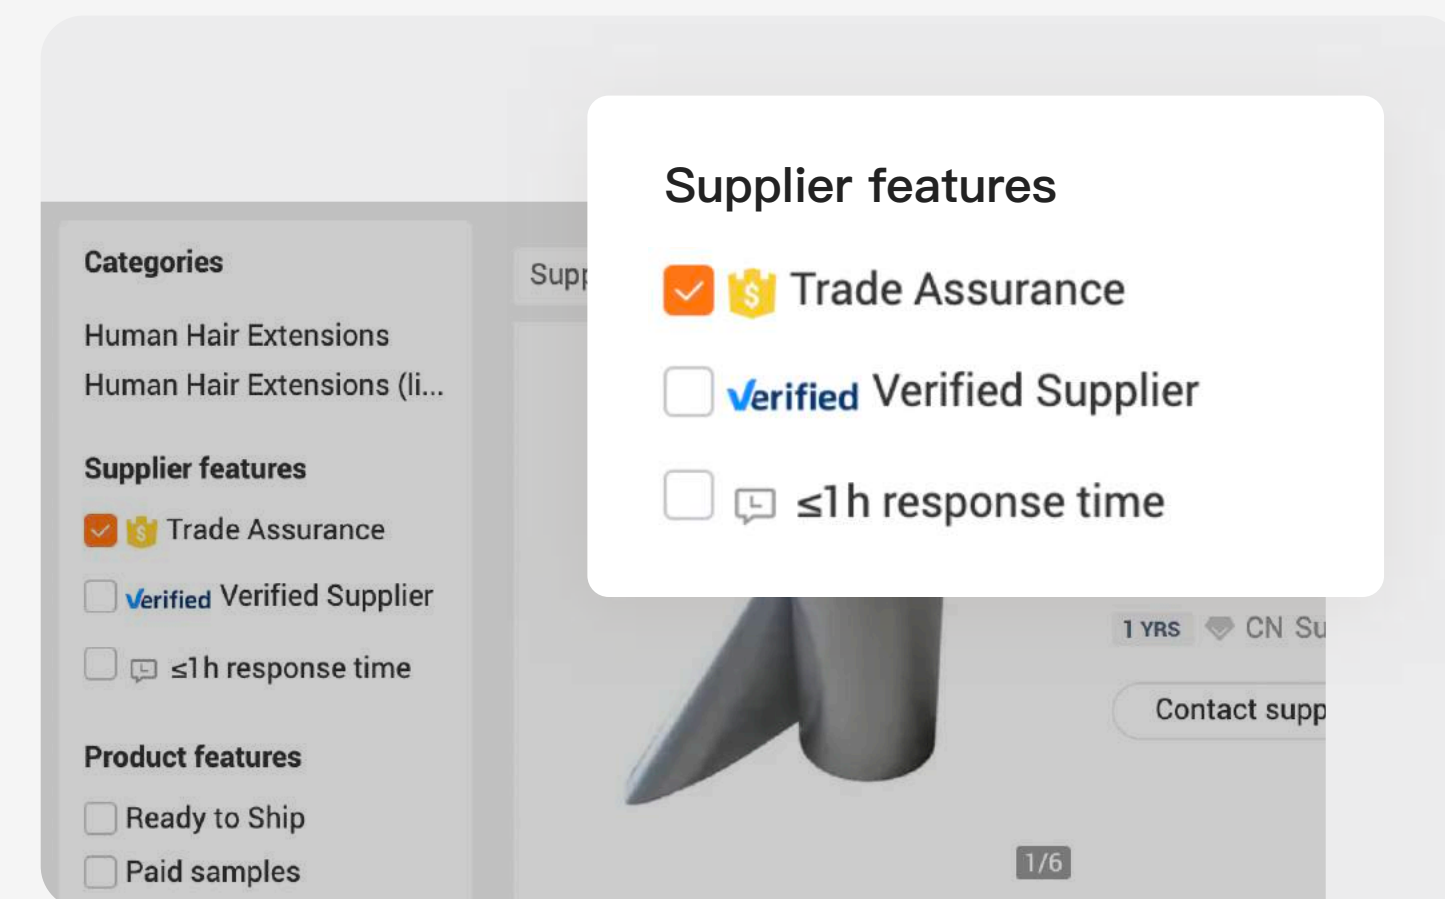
Categories

Human Hair Extensions

Human Hair Extensions (li...

Supplier features

Trade Assurance

Verified Verified Supplier

≤1h response time

Product features

Ready to Ship

Paid samples

Supp

Supplier features

Trade Assurance

Verified Verified Supplier

≤1h response time

1 YRS CN Su

Contact supp

1/6